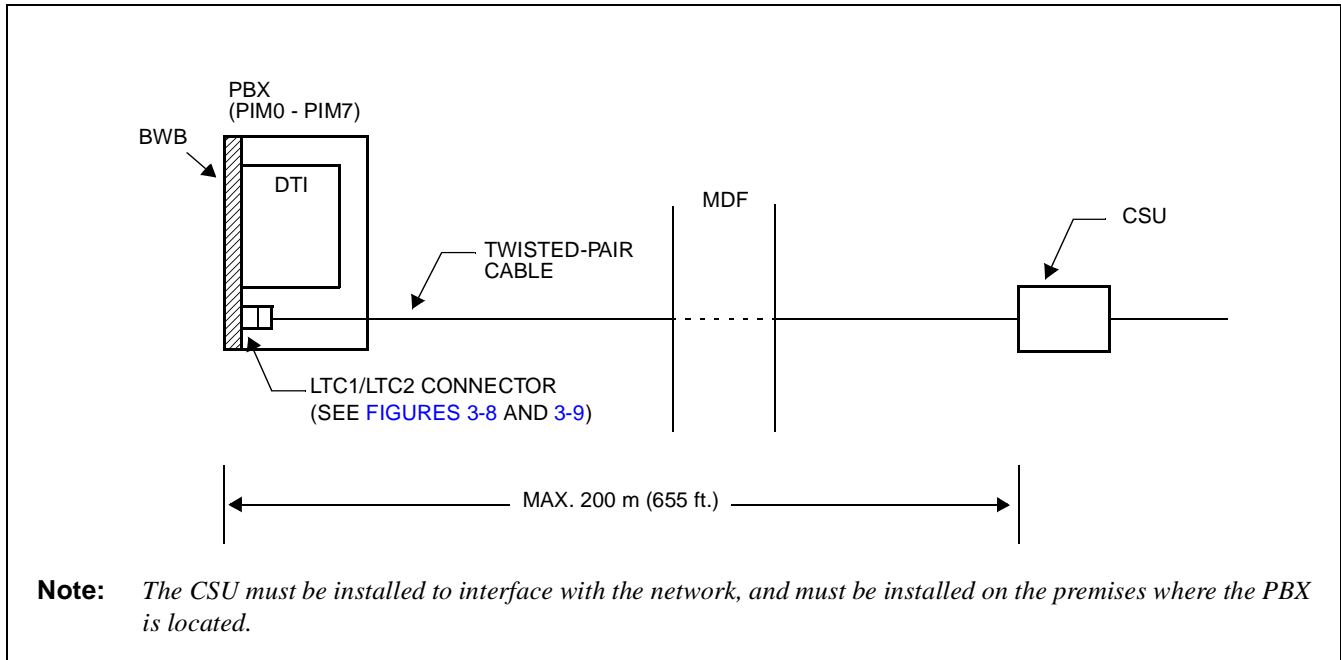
PBX
(PIM0 - PIM7)

BWB

DTI

MDF

CSU

TWISTED-PAIR CABLE

LTC1/LTC2 CONNECTOR
(SEE FIGURES 3-8 AND 3-9)

MAX. 200 m (655 ft.)

**Note:** *The CSU must be installed to interface with the network, and must be installed on the premises where the PBX is located.*